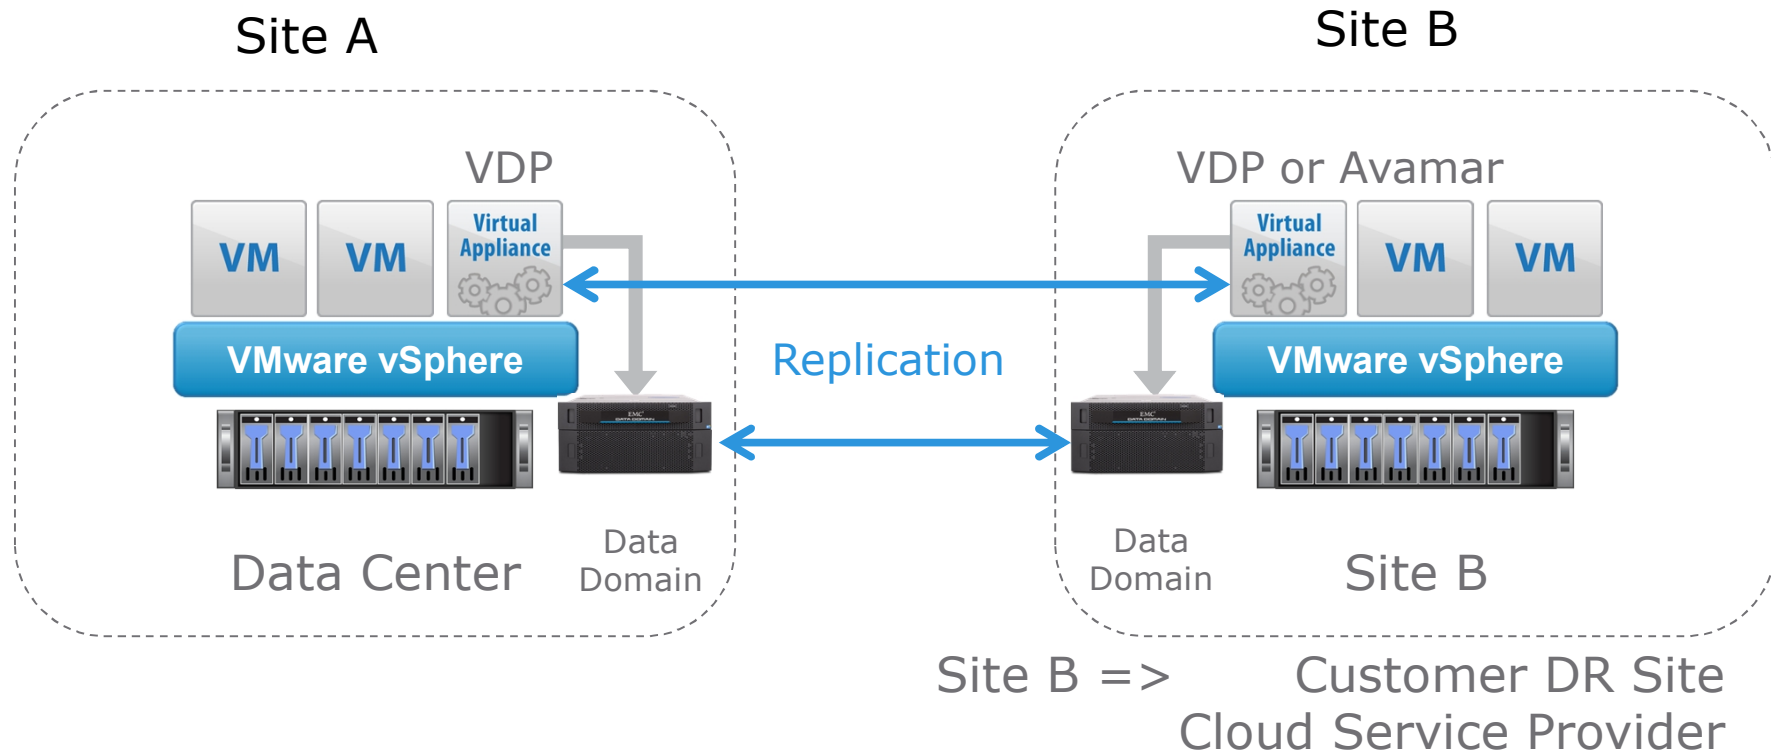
Site A

Site B

VDP

VM VM Virtual Appliance

VMware vSphere

Data Center

Data Domain

Replication

VDP or Avamar

Virtual Appliance VM VM

VMware vSphere

Data Domain

Site B

Site B => Customer DR Site
Cloud Service Provider